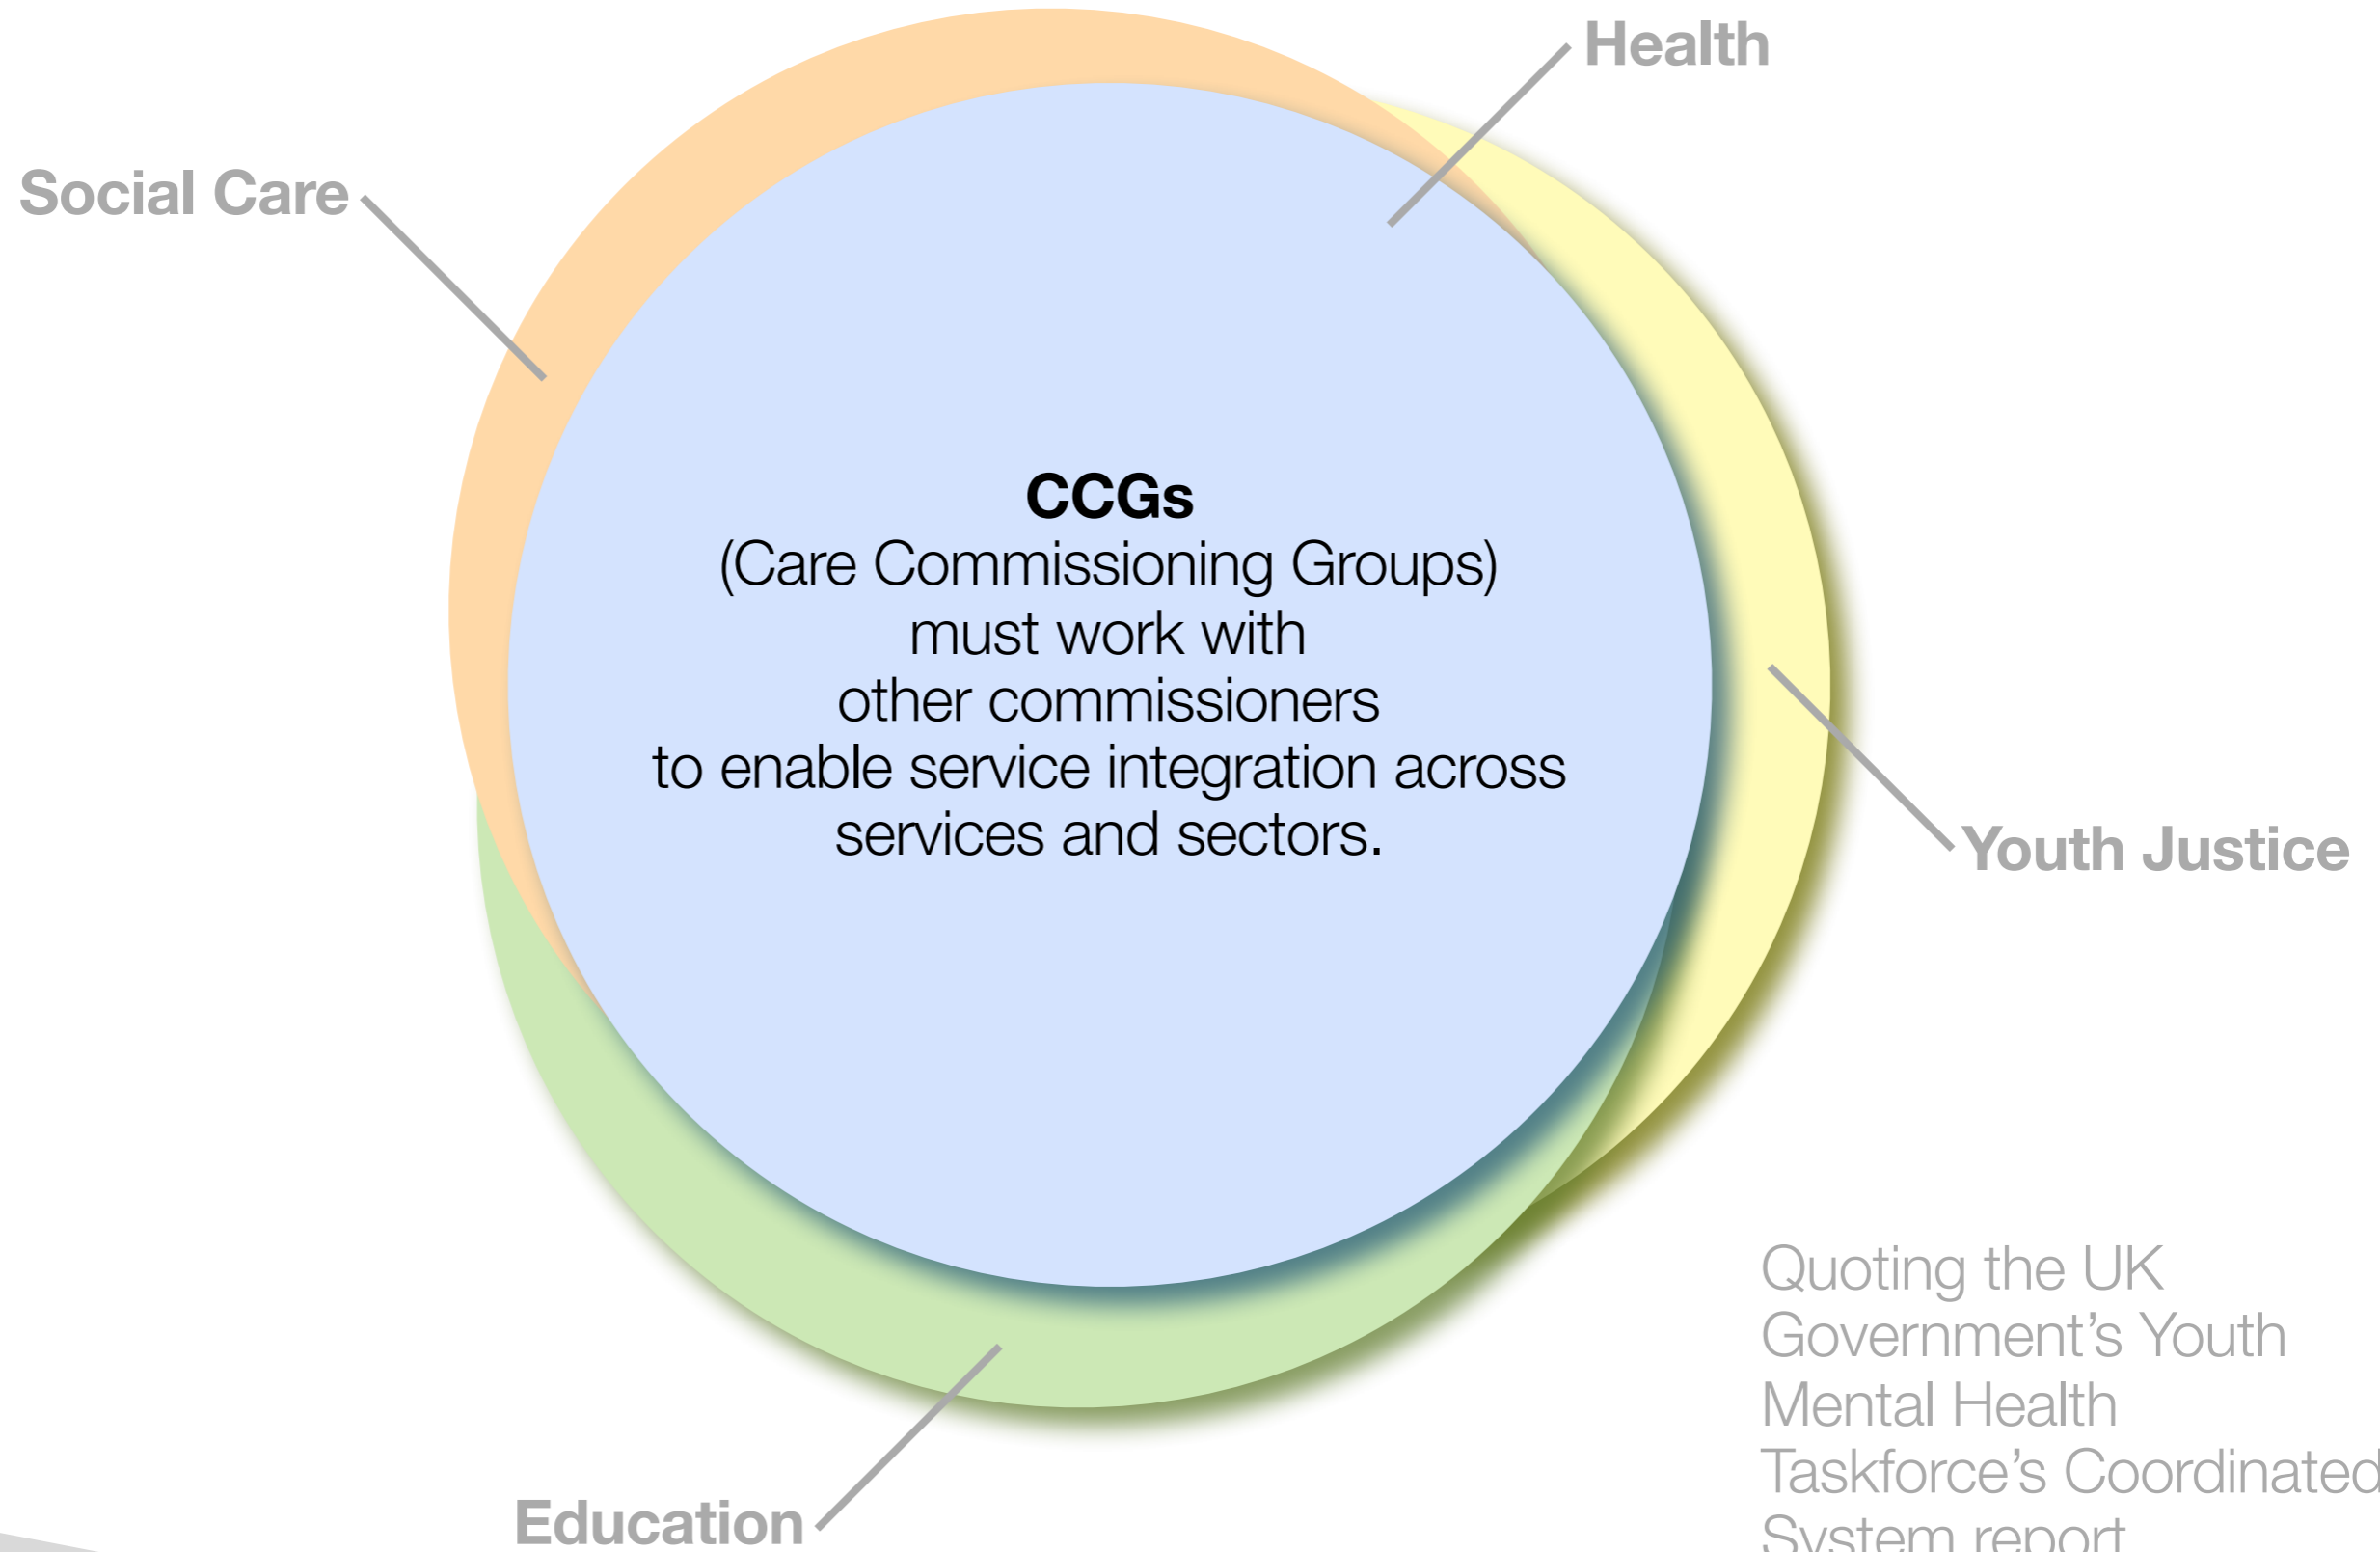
Health

Social Care

CCGs
(Care Commissioning Groups)
must work with
other commissioners
to enable service integration across
services and sectors.

Youth Justice

Quoting the UK Government's Youth Mental Health Taskforce's Coordinated System report

Education